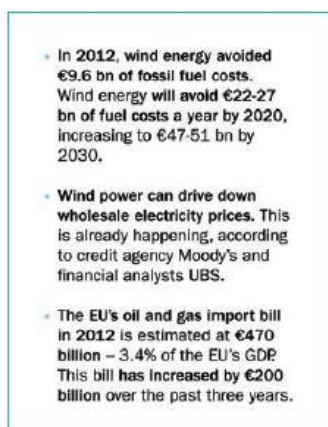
- In 2012, wind energy avoided €9.6 bn of fossil fuel costs. Wind energy will avoid €22-27 bn of fuel costs a year by 2020, increasing to €47-51 bn by 2030.

- Wind power can drive down wholesale electricity prices. This is already happening, according to credit agency Moody's and financial analysts UBS.

- The EU's oil and gas import bill in 2012 is estimated at €470 billion – 3.4% of the EU's GDP. This bill has increased by €200 billion over the past three years.